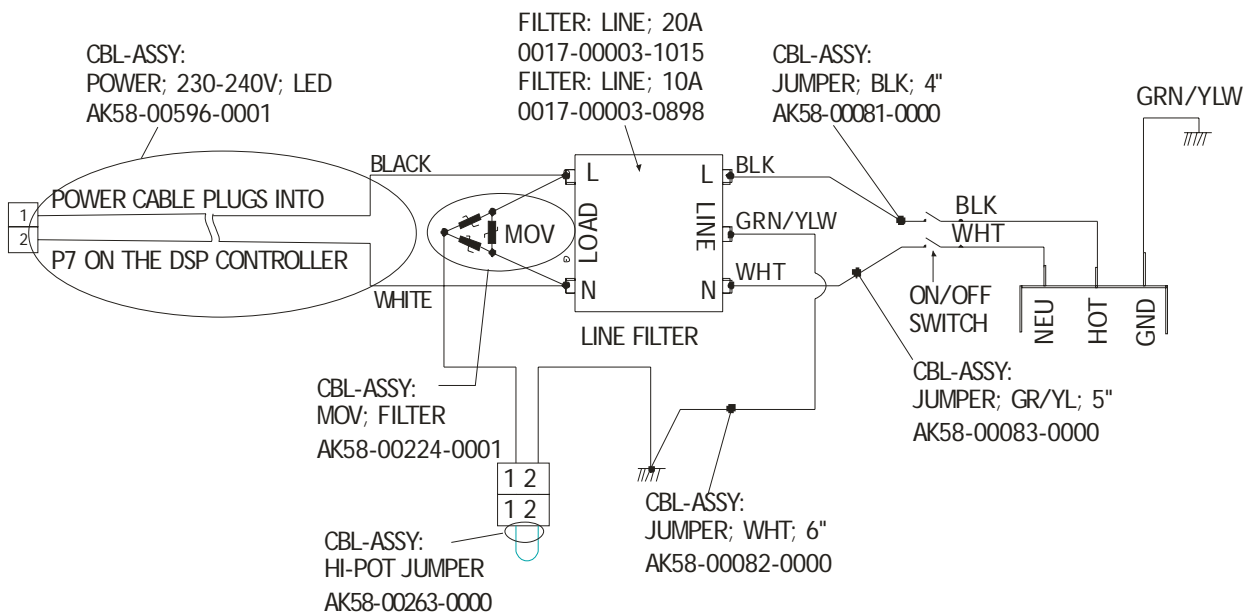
CBL-ASSY:
POWER; 230-240V; LED
AK58-00596-0001

FILTER: LINE; 20A
0017-00003-1015
FILTER: LINE; 10A
0017-00003-0898

CBL-ASSY:
JUMPER; BLK; 4"
AK58-00081-0000

GRN/YLW

BLACK

L

L

BLK

1

2

POWER CABLE PLUGS INTO
P7 ON THE DSP CONTROLLER

MOV

LOAD

LINE

GRN/YLW

BLK

WHT

WHT

N

N

WHITE

ON/OFF
SWITCH

NEU

HOT

GND

LINE FILTER

CBL-ASSY:
JUMPER; GR/YL; 5"
AK58-00083-0000

CBL-ASSY:
MOV; FILTER
AK58-00224-0001

1 2
1 2

CBL-ASSY:
JUMPER; WHT; 6"
AK58-00082-0000

CBL-ASSY:
HI-POT JUMPER
AK58-00263-0000